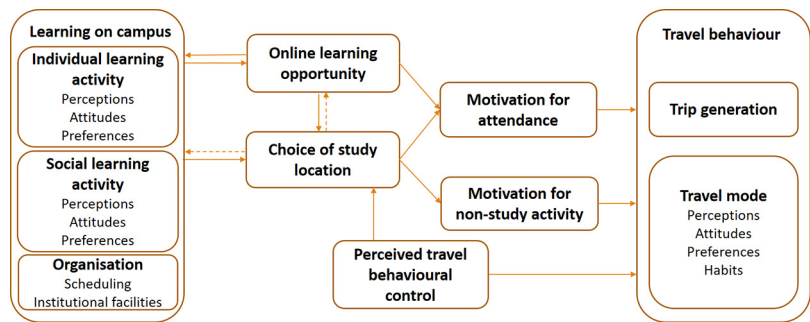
Learning on campus

Individual learning activity
Perceptions
Attitudes
Preferences

Social learning activity
Perceptions
Attitudes
Preferences

Organisation
Scheduling
Institutional facilities

Online learning opportunity

Choice of study location

Motivation for attendance

Motivation for non-study activity

Perceived travel behavioural control

Travel behaviour

Trip generation

Travel mode
Perceptions
Attitudes
Preferences
Habits